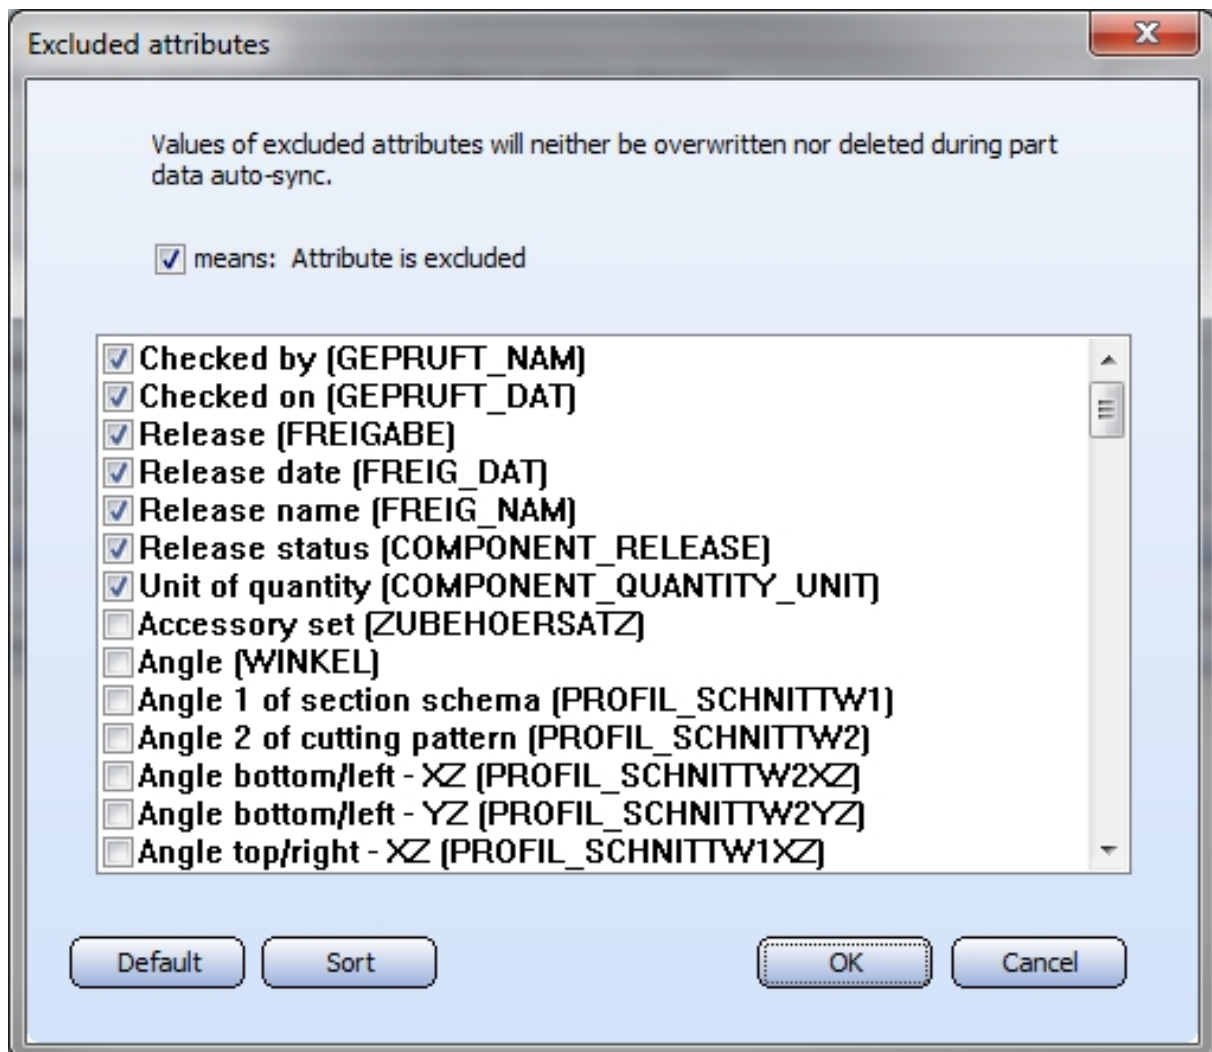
Excluded attributes

Values of excluded attributes will neither be overwritten nor deleted during part data auto-sync.

means: Attribute is excluded

Checked by (GEPRUFT_NAM)
Checked on (GEPRUFT_DAT)
Release (FREIGABE)
Release date (FREIG_DAT)
Release name (FREIG_NAM)
Release status (COMPONENT_RELEASE)
Unit of quantity (COMPONENT_QUANTITY_UNIT)
Accessory set (ZUBEHOERSATZ)
Angle (WINKEL)
Angle 1 of section schema (PROFIL_SCHNITTW1)
Angle 2 of cutting pattern (PROFIL_SCHNITTW2)
Angle bottom/left - XZ (PROFIL_SCHNITTW2XZ)
Angle bottom/left - YZ (PROFIL_SCHNITTW2YZ)
Angle top/right - XZ (PROFIL_SCHNITTW1XZ)

Default
Sort
OK
Cancel